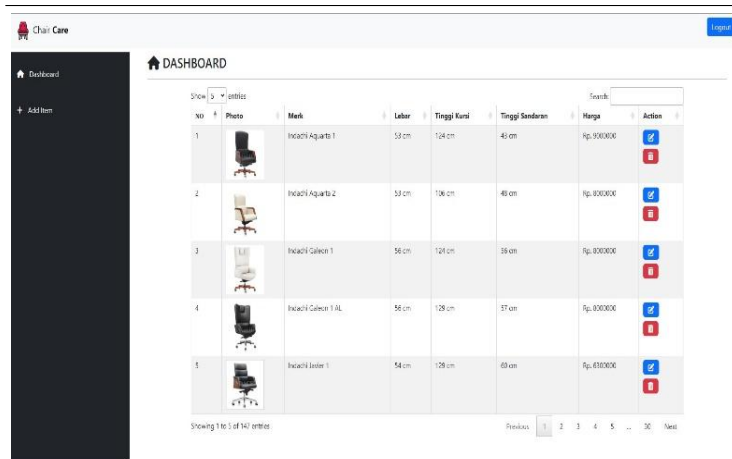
Chair Care

Logout

Dashboard

+ Add Item

DASHBOARD

Show 5 entries

Search:

| NO | Photo | Merk | Lebar | Tinggi Kursi | Tinggi Sandaran | Harga | Action |
|---|---|---|---|---|---|---|---|
| 1 | | Indachi Aquarta 1 | 53 cm | 124 cm | 45 cm | Rp. 9000000 | |
| 2 | | Indachi Aquarta 2 | 53 cm | 106 cm | 48 cm | Rp. 8000000 | |
| 3 | | Indachi Galeon 1 | 56 cm | 124 cm | 36 cm | Rp. 8000000 | |
| 4 | | Indachi Galeon 1 AL | 56 cm | 129 cm | 57 cm | Rp. 8000000 | |
| 5 | | Indachi Jester 1 | 54 cm | 129 cm | 60 cm | Rp. 6300000 | |

Showing 1 to 5 of 147 entries

Previous 1 2 3 4 5 ... 30 Next